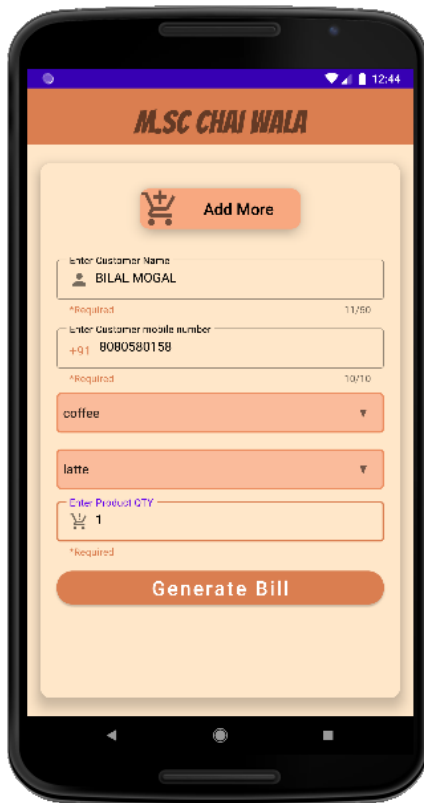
12:44

M.SC CHAI WALA

Add More

Enter Customer Name
BILAL MOGAL
*Required
11/50

Enter Customer mobile number
+91 8080580158
*Required
10/10

coffee

latte

Enter Product QTY
1
*Required

Generate Bill